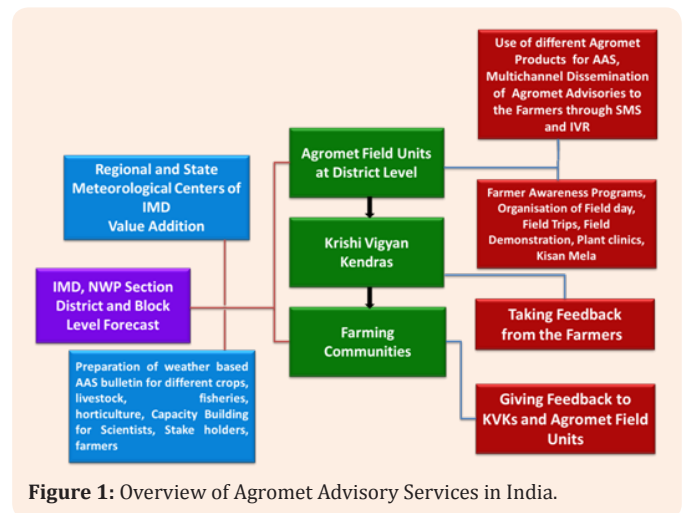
Use of different Agromet Products for AAS, Multichannel Dissemination of Agromet Advisories to the Farmers through SMS and IVR

Regional and State Meteorological Centers of IMD Value Addition

Agromet Field Units at District Level

Farmer Awareness Programs, Organisation of Field day, Field Trips, Field Demonstration, Plant clinics, Kisan Mela

Krishi Vigyan Kendras

IMD, NWP Section District and Block Level Forecast

Taking Feedback from the Farmers

Farming Communities

Preparation of weather based AAS bulletin for different crops, livestock, fisheries, horticulture, Capacity Building for Scientists, Stake holders, farmers

Giving Feedback to KVKs and Agromet Field Units

Figure 1: Overview of Agromet Advisory Services in India.